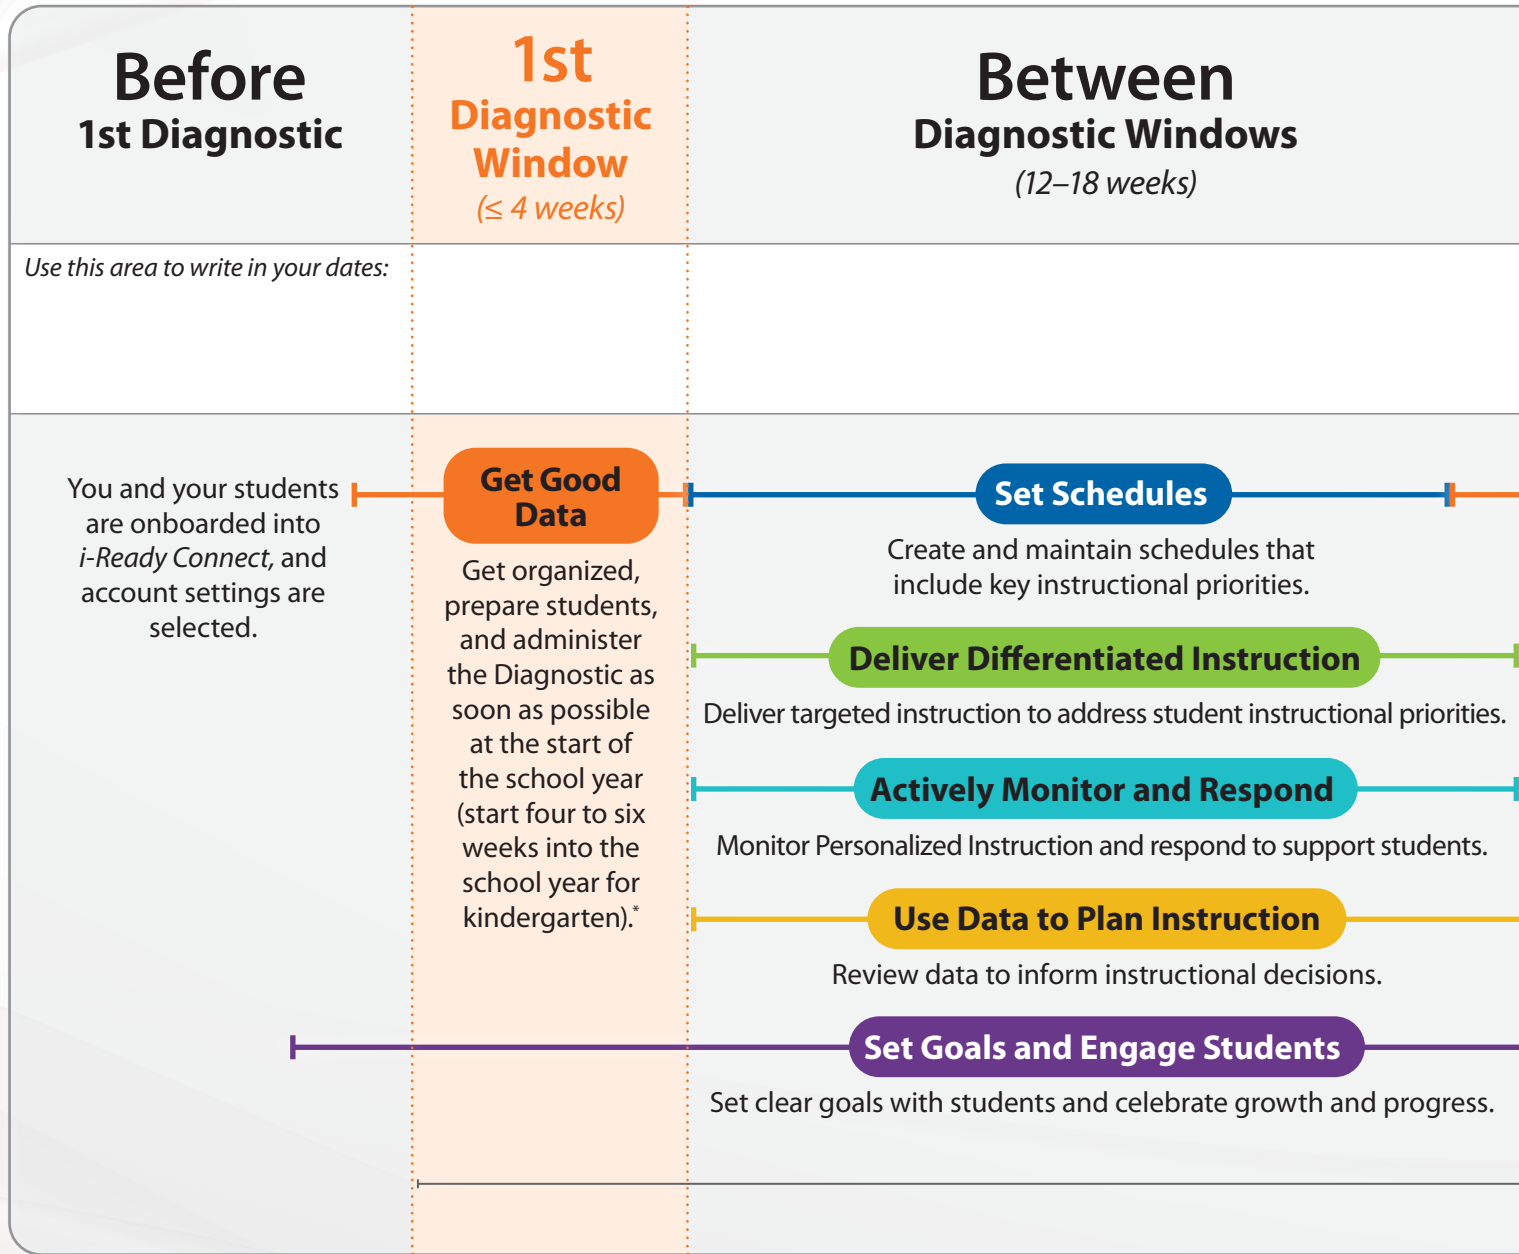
Before
1st Diagnostic

1st
Diagnostic
Window
(≤ 4 weeks)

Between
Diagnostic Windows
(12–18 weeks)

Use this area to write in your dates:

You and your students are onboarded into i-Ready Connect, and account settings are selected.

Get Good Data

Get organized, prepare students, and administer the Diagnostic as soon as possible at the start of the school year (start four to six weeks into the school year for kindergarten).*

Set Schedules

Create and maintain schedules that include key instructional priorities.

Deliver Differentiated Instruction

Deliver targeted instruction to address student instructional priorities.

Actively Monitor and Respond

Monitor Personalized Instruction and respond to support students.

Use Data to Plan Instruction

Review data to inform instructional decisions.

Set Goals and Engage Students

Set clear goals with students and celebrate growth and progress.